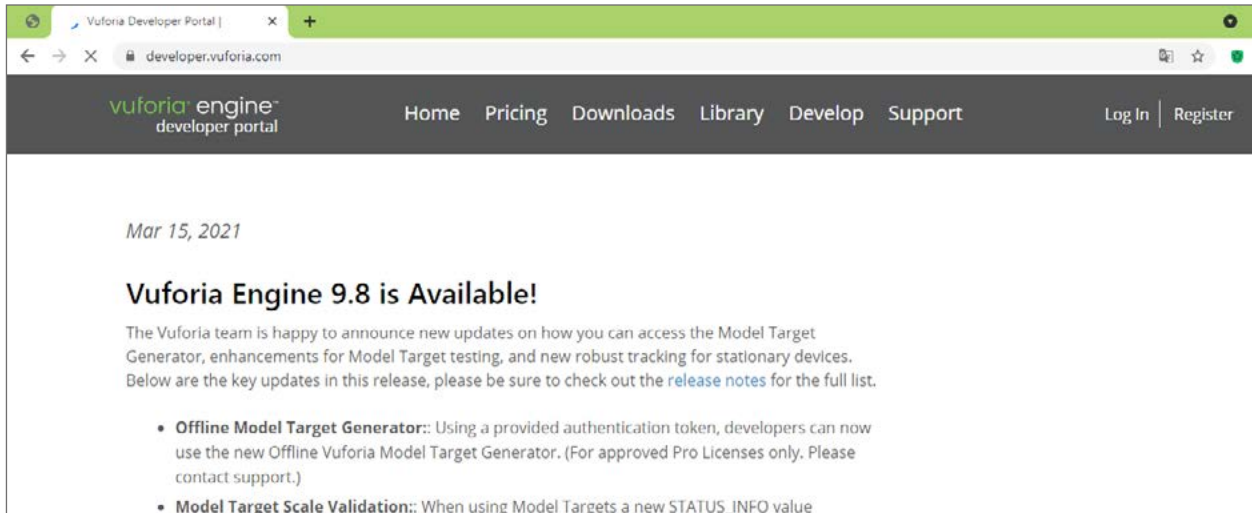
Vuforia Developer Portal |

developer.vuforia.com

vuforia engine developer portal

Home Pricing Downloads Library Develop Support

Log In | Register

Mar 15, 2021

Vuforia Engine 9.8 is Available!

The Vuforia team is happy to announce new updates on how you can access the Model Target Generator, enhancements for Model Target testing, and new robust tracking for stationary devices. Below are the key updates in this release, please be sure to check out the release notes for the full list.

- **Offline Model Target Generator:**: Using a provided authentication token, developers can now use the new Offline Vuforia Model Target Generator. (For approved Pro Licenses only. Please contact support.)
- **Model Target Scale Validation:**: When using Model Targets a new STATUS_INFO value